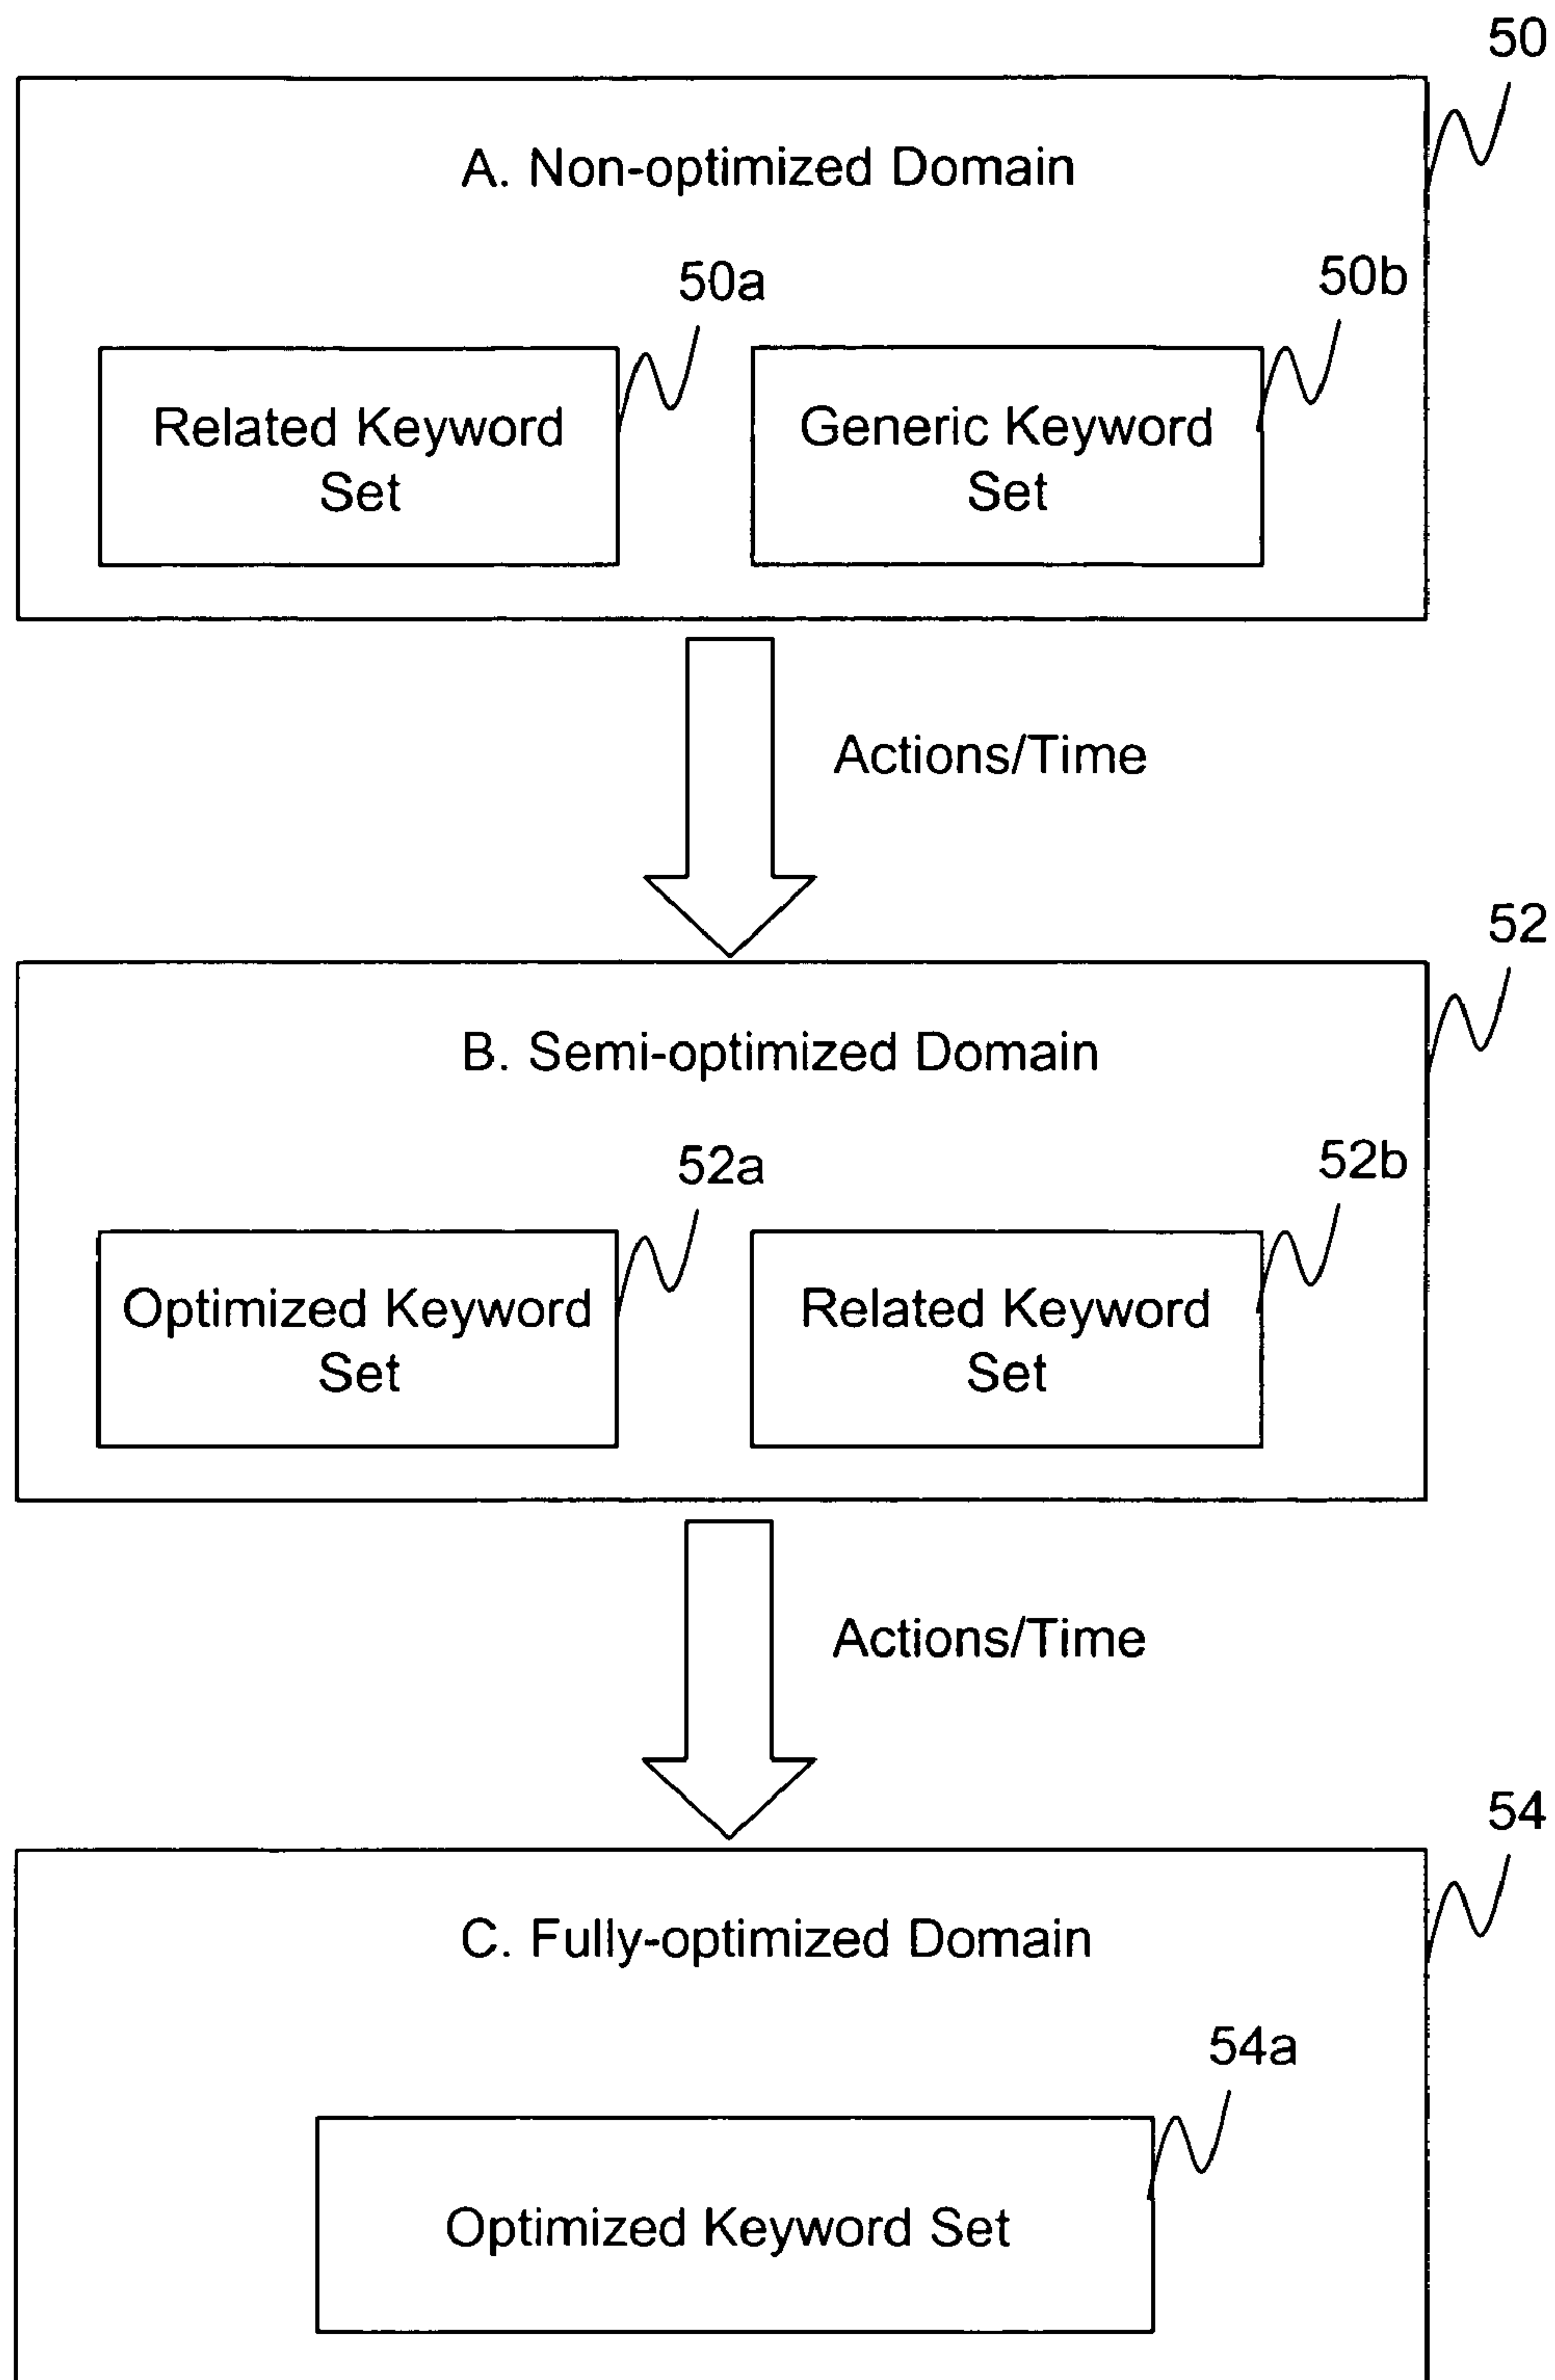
50

A. Non-optimized Domain

50a

Related Keyword Set

50b

Generic Keyword Set

Actions/Time

52

B. Semi-optimized Domain

52a

Optimized Keyword Set

52b

Related Keyword Set

Actions/Time

54

C. Fully-optimized Domain

54a

Optimized Keyword Set